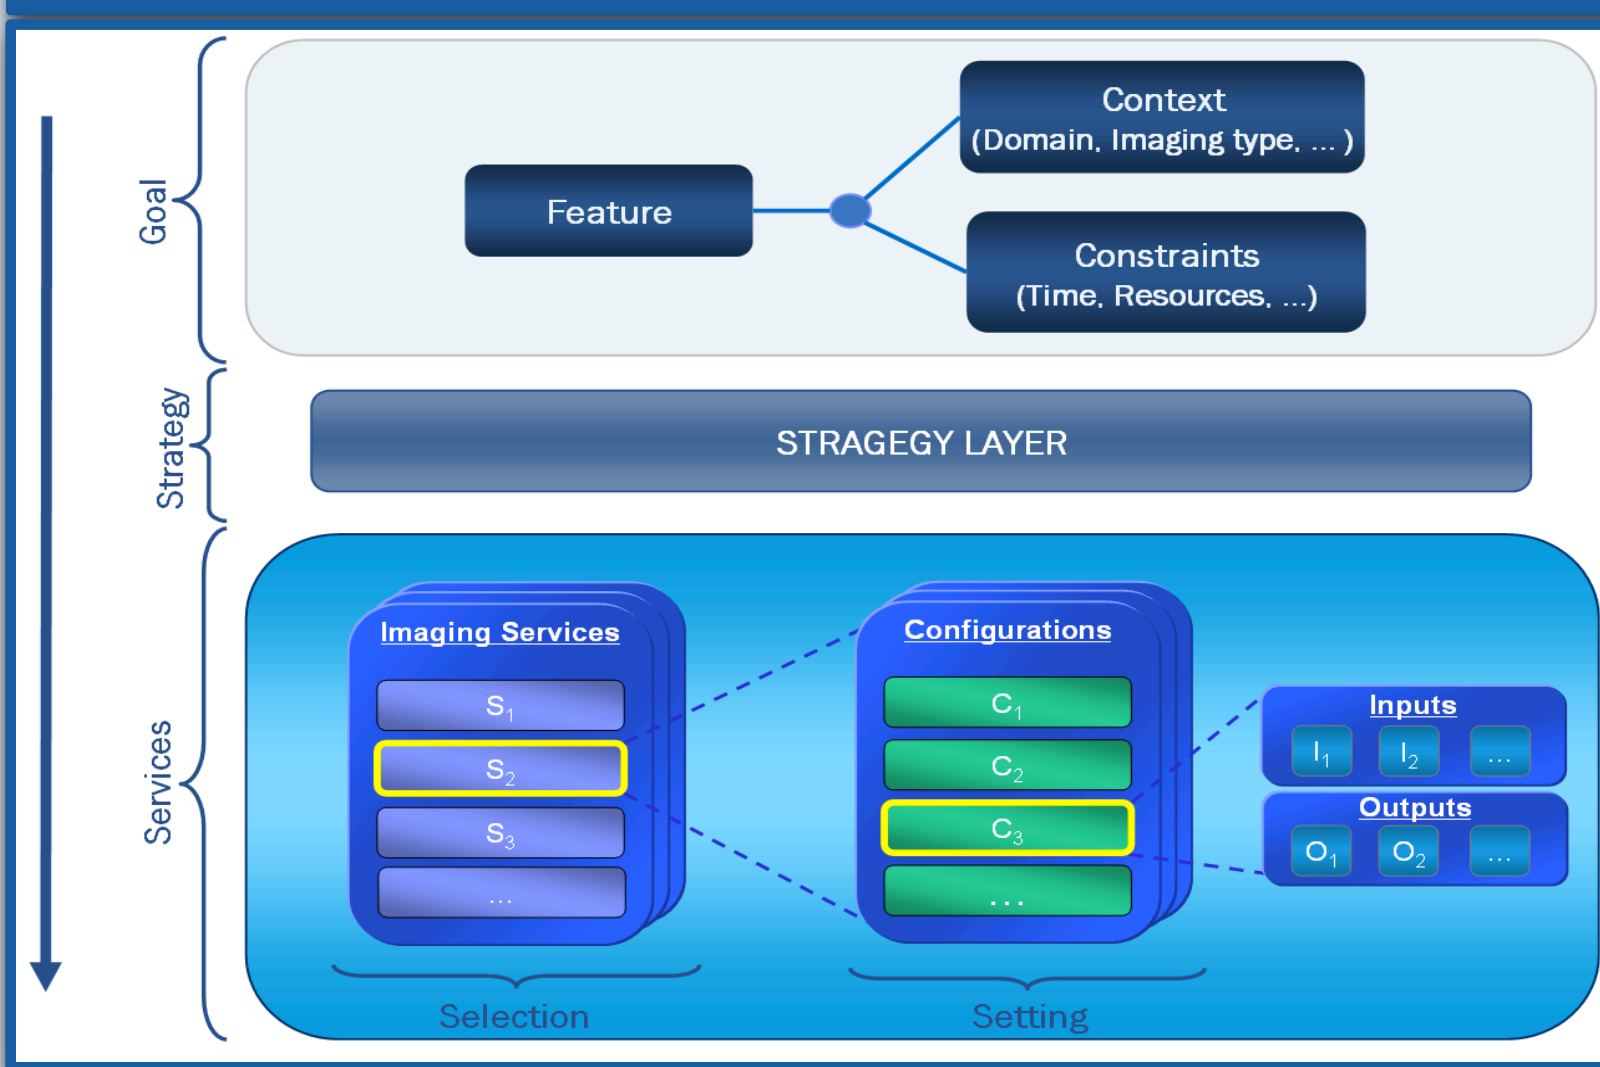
Goal

Feature

Context
(Domain, Imaging type, ... )

Constraints
(Time, Resources, ...)

Strategy

STRAGEGY LAYER

Services

Imaging Services

$S_1$

$S_2$

$S_3$

...

Configurations

$C_1$

$C_2$

$C_3$

...

Inputs

$I_1$

$I_2$

...

Outputs

$O_1$

$O_2$

...

Selection

Setting